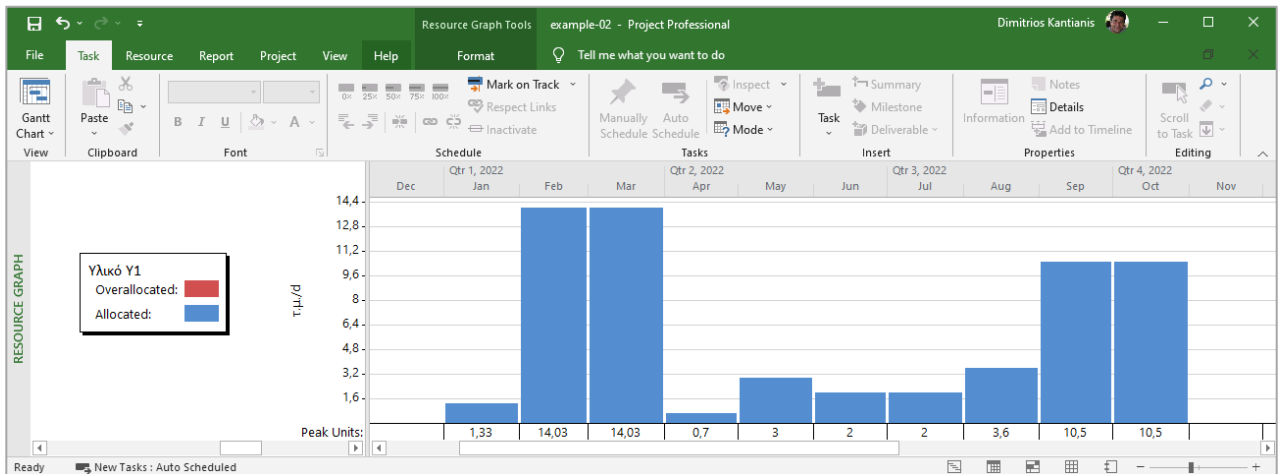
Resource Graph Tools example-02 - Project Professional Dimitrios Kantianis

File Task Resource Report Project View Help Format Tell me what you want to do

Gantt Chart View
Paste Clipboard
Font
0% 25% 50% 75% 100%
Mark on Track
Respect Links
Inactivate
Schedule
Manually Schedule Auto Schedule
Inspect
Move
Mode
Tasks
Task
Summary
Milestone
Deliverable
Insert
Information
Notes
Details
Add to Timeline
Properties
Scroll to Task
Editing

RESOURCE GRAPH

Υλικό Υ1
Overallocated:
Allocated:

τ.μ./d

Qtr 1, 2022 Qtr 2, 2022 Qtr 3, 2022 Qtr 4, 2022
Dec Jan Feb Mar Apr May Jun Jul Aug Sep Oct Nov

14,4
12,8
11,2
9,6
8
6,4
4,8
3,2
1,6

| Peak Units: | | 1,33 | 14,03 | 14,03 | 0,7 | 3 | 2 | 2 | 3,6 | 10,5 | 10,5 | |
|---|---|---|---|---|---|---|---|---|---|---|---|---|

Ready New Tasks : Auto Scheduled